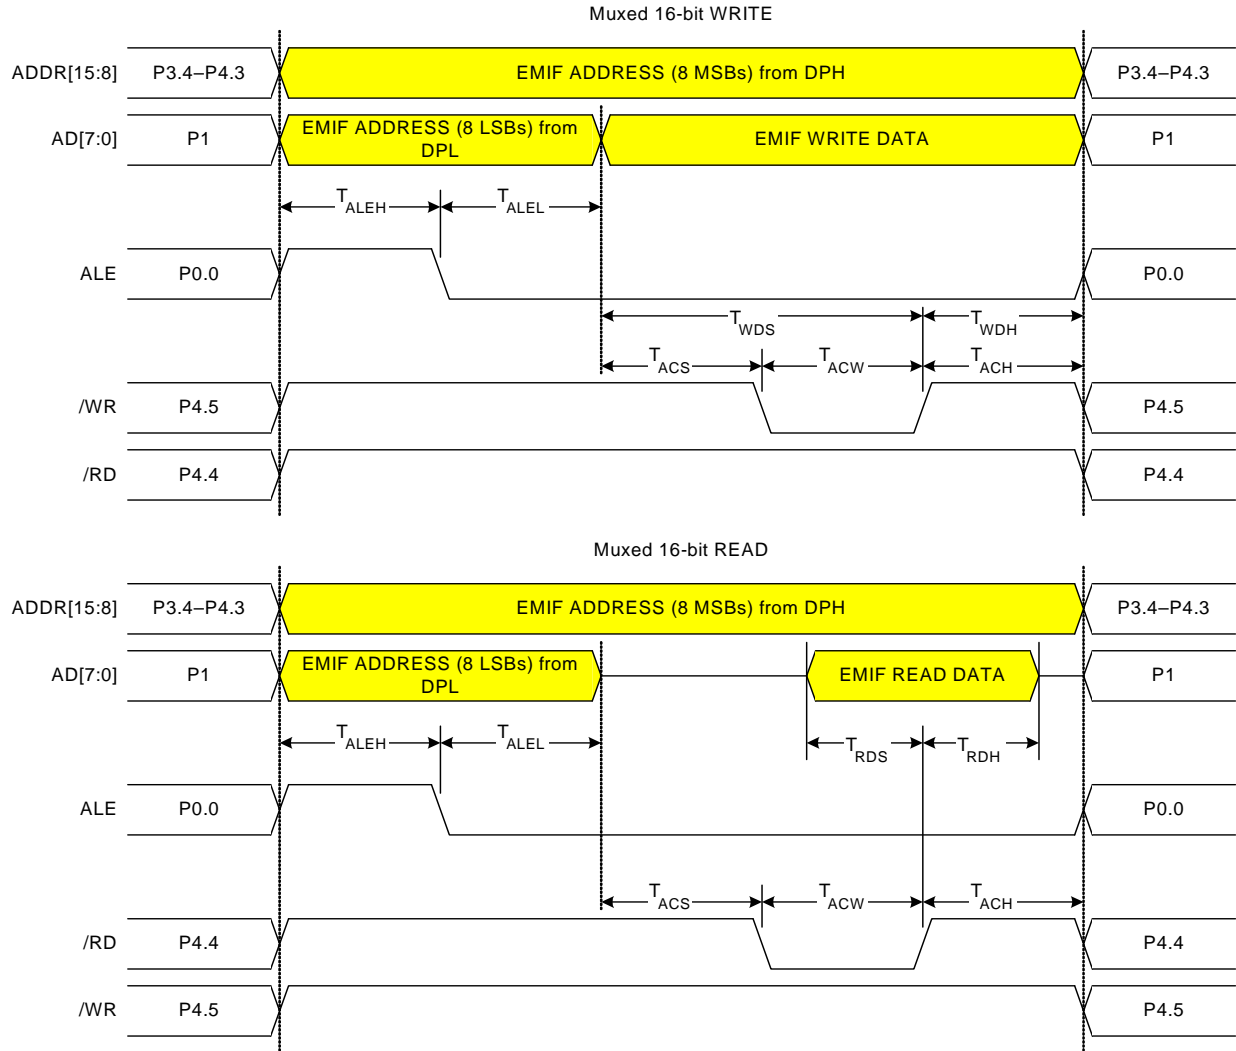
Muxed 16-bit WRITE

ADDR[15:8] P3.4–P4.3 EMIF ADDRESS (8 MSBs) from DPH P3.4–P4.3

AD[7:0] P1 EMIF ADDRESS (8 LSBs) from DPL EMIF WRITE DATA P1

$T_{ALEH}$ $T_{ALEL}$

ALE P0.0 P0.0

$T_{WDS}$ $T_{WDH}$

$T_{ACS}$ $T_{ACW}$ $T_{ACH}$

/WR P4.5 P4.5

/RD P4.4 P4.4

Muxed 16-bit READ

ADDR[15:8] P3.4–P4.3 EMIF ADDRESS (8 MSBs) from DPH P3.4–P4.3

AD[7:0] P1 EMIF ADDRESS (8 LSBs) from DPL EMIF READ DATA P1

$T_{ALEH}$ $T_{ALEL}$ $T_{RDS}$ $T_{RDH}$

ALE P0.0 P0.0

$T_{ACS}$ $T_{ACW}$ $T_{ACH}$

/RD P4.4 P4.4

/WR P4.5 P4.5